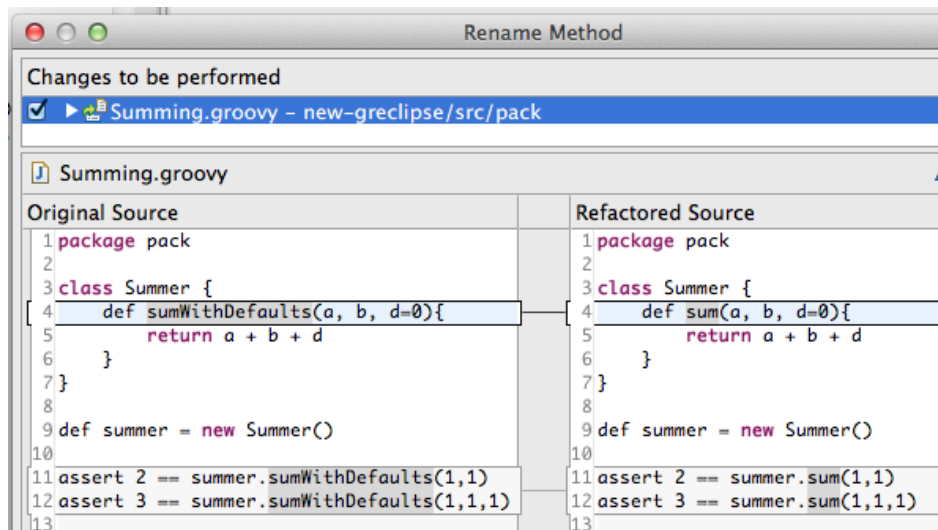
Rename Method

Changes to be performed

Summing.groovy – new-greclipse/src/pack

Summing.groovy

Original Source

1 package pack
2
3 class Summer {
4 def sumWithDefaults(a, b, d=0){
5 return a + b + d
6 }
7 }
8
9 def summer = new Summer()
10
11 assert 2 == summer.sumWithDefaults(1,1)
12 assert 3 == summer.sumWithDefaults(1,1,1)
13

Refactored Source

1 package pack
2
3 class Summer {
4 def sum(a, b, d=0){
5 return a + b + d
6 }
7 }
8
9 def summer = new Summer()
10
11 assert 2 == summer.sum(1,1)
12 assert 3 == summer.sum(1,1,1)
13